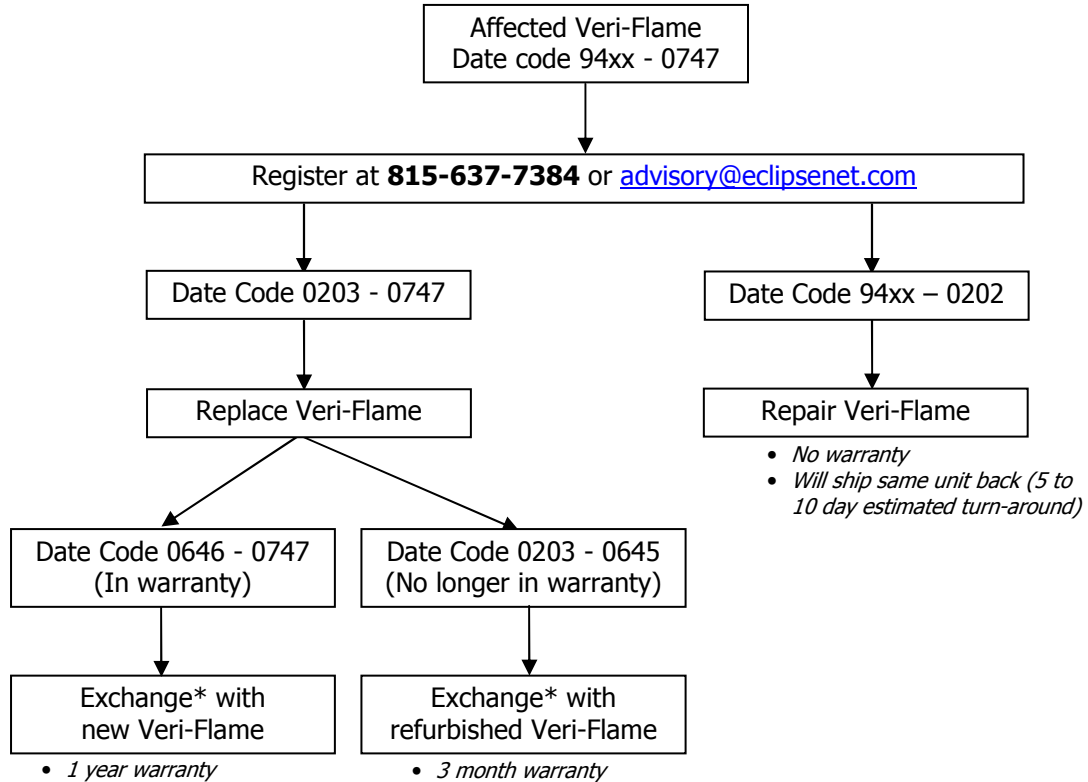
Affected Veri-Flame
Date code 94xx - 0747

Register at **815-637-7384** or advisory@eclipsenet.com

Date Code 0203 - 0747

Date Code 94xx – 0202

Replace Veri-Flame

Repair Veri-Flame

- *No warranty*
- *Will ship same unit back (5 to 10 day estimated turn-around)*

Date Code 0646 - 0747
(In warranty)

Date Code 0203 - 0645
(No longer in warranty)

Exchange* with new Veri-Flame

- *1 year warranty*

Exchange* with refurbished Veri-Flame

- *3 month warranty*